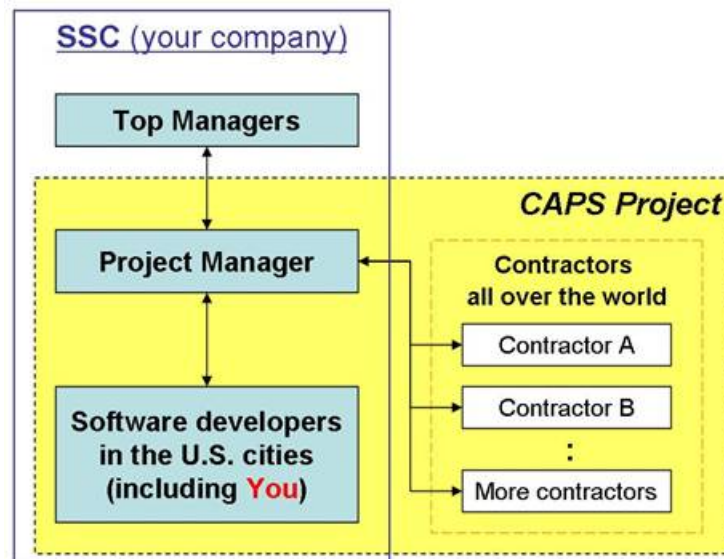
SSC (your company)

Top Managers

CAPS Project

Project Manager

Contractors all over the world

Contractor A

Contractor B

:

More contractors

Software developers in the U.S. cities (including You)